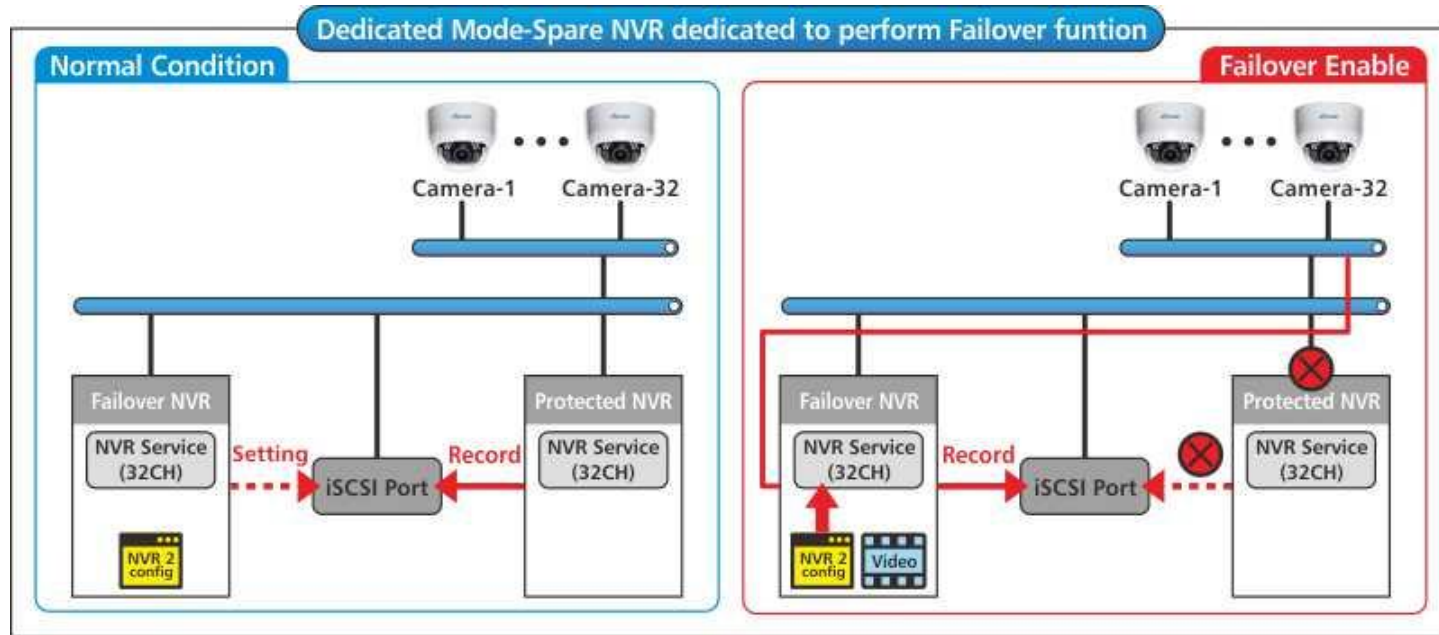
Dedicated Mode-Spare NVR dedicated to perform Failover funtion

Normal Condition

Camera-1

Camera-32

Failover NVR

NVR Service (32CH)

Setting

iSCSI Port

Record

Protected NVR

NVR Service (32CH)

NVR 2 config

Failover Enable

Camera-1

Camera-32

Failover NVR

NVR Service (32CH)

Record

iSCSI Port

Protected NVR

NVR Service (32CH)

NVR 2 config

Video